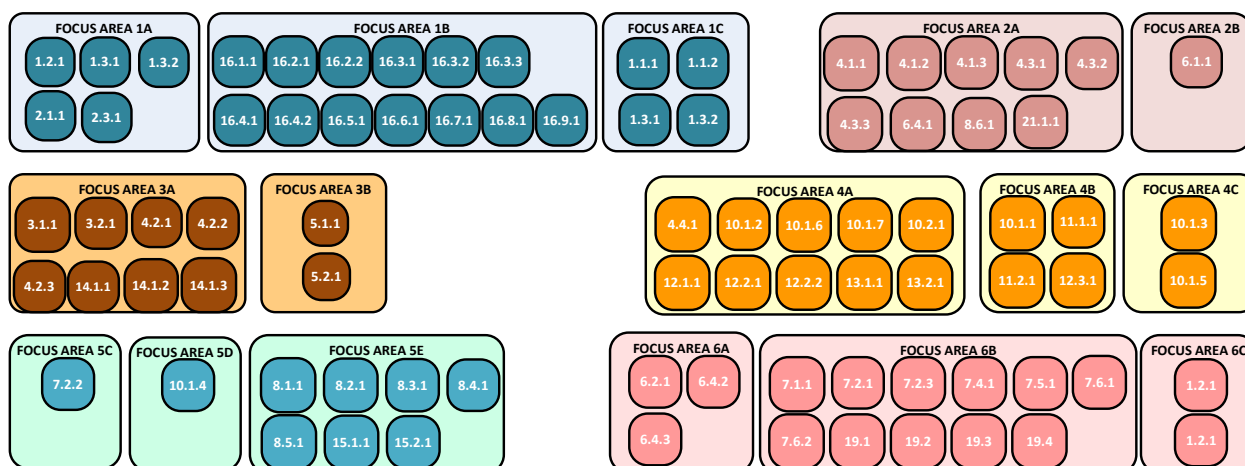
FOCUS AREA 1A
1.2.1
1.3.1
1.3.2
2.1.1
2.3.1

FOCUS AREA 1B
16.1.1
16.2.1
16.2.2
16.3.1
16.3.2
16.3.3
16.4.1
16.4.2
16.5.1
16.6.1
16.7.1
16.8.1
16.9.1

FOCUS AREA 1C
1.1.1
1.1.2
1.3.1
1.3.2

FOCUS AREA 2A
4.1.1
4.1.2
4.1.3
4.3.1
4.3.2
4.3.3
6.4.1
8.6.1
21.1.1

FOCUS AREA 2B
6.1.1

FOCUS AREA 3A
3.1.1
3.2.1
4.2.1
4.2.2
4.2.3
14.1.1
14.1.2
14.1.3

FOCUS AREA 3B
5.1.1
5.2.1

FOCUS AREA 4A
4.4.1
10.1.2
10.1.6
10.1.7
10.2.1
12.1.1
12.2.1
12.2.2
13.1.1
13.2.1

FOCUS AREA 4B
10.1.1
11.1.1
11.2.1
12.3.1

FOCUS AREA 4C
10.1.3
10.1.5

FOCUS AREA 5C
7.2.2

FOCUS AREA 5D
10.1.4

FOCUS AREA 5E
8.1.1
8.2.1
8.3.1
8.4.1
8.5.1
15.1.1
15.2.1

FOCUS AREA 6A
6.2.1
6.4.2
6.4.3

FOCUS AREA 6B
7.1.1
7.2.1
7.2.3
7.4.1
7.5.1
7.6.1
7.6.2
19.1
19.2
19.3
19.4

FOCUS AREA 6C
1.2.1
1.2.1